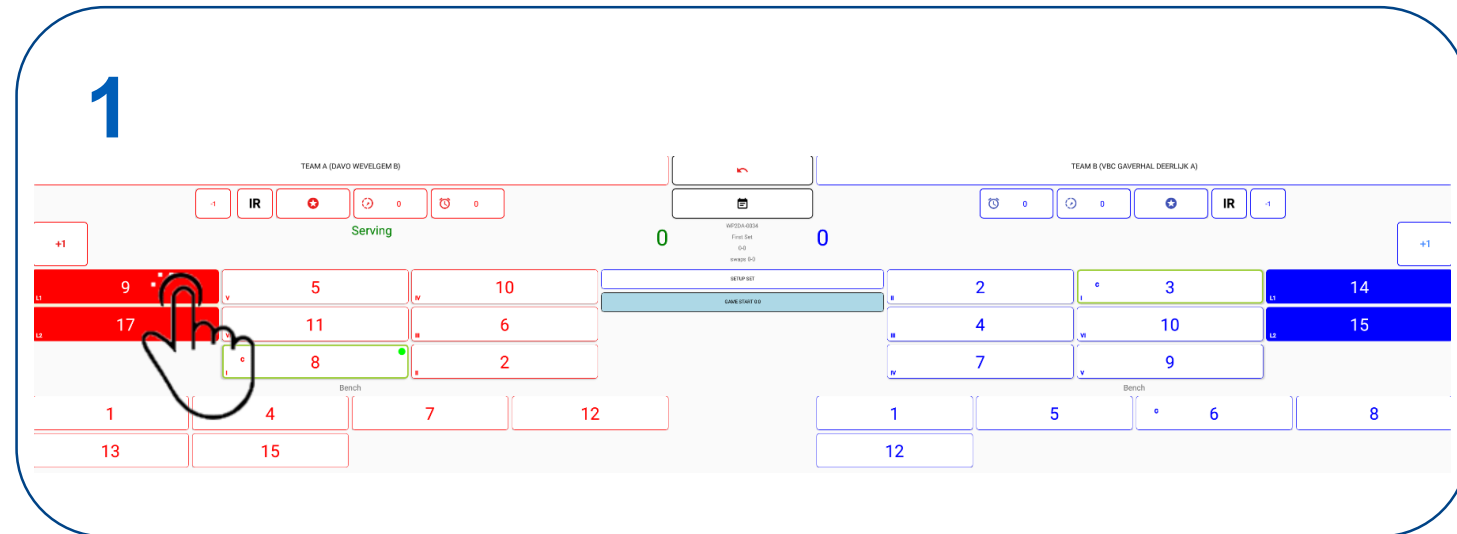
1

TEAM A (DAVO WEVELGEM B)

TEAM B (VBC GAVERHAL DEERLIJK A)

-1 IR 0 0

0 0 IR -1

+1

Serving

0

WP2DA-0034
First Set
0-0
swaps 0-0

0

+1

SETUP SET

GAME START 0-0

9 L1
5 V
10 IV
17 L2
11 VI
6 III
C 8 I
2 II

2 II
C 3 I
14 L1
4 III
10 VI
15 L2
7 IV
9 V

Bench

Bench

1
4
7
12
13
15

1
5
C 6
8
12